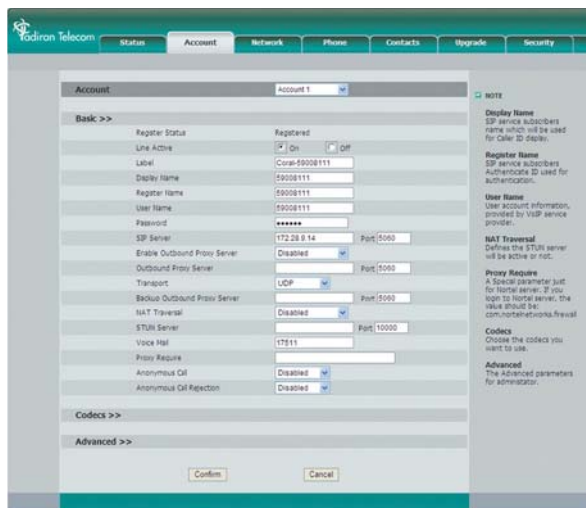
Tadiran Telecom

Status | Account | Network | Phone | Contacts | Upgrade | Security

Account | Account 1

Basic >>

| | |
|---|---|
| Register Status | Registered |
| Line Active | On / Off |
| Label | Coral-59008111 |
| Display Name | 59008111 |
| Register Name | 59008111 |
| User Name | 59008111 |
| Password | •••••• |
| SIP Server | 172.28.9.14 Port 5060 |
| Enable Outbound Proxy Server | Disabled |
| Outbound Proxy Server | Port 5060 |
| Transport | UDP |
| Backup Outbound Proxy Server | Port 5060 |
| NAT Traversal | Disabled |
| STUN Server | Port 10000 |
| Voice Mail | 17511 |
| Proxy Require | |
| Anonymous Call | Disabled |
| Anonymous Call Rejection | Disabled |

Codecs >>

Advanced >>

Confirm | Cancel

NOTE

Display Name
SIP service subscribers name which will be used for Caller ID display.

Register Name
SIP service subscribers Authenticate ID used for authentication.

User Name
User account information, provided by VoIP service provider.

NAT Traversal
Defines the STUN server will be active or not.

Proxy Require
A Special parameter just for Nortel server. If you login to Nortel server, the value should be: com.nortelnetworks.firewall

Codecs
Choose the codecs you want to use.

Advanced
The Advanced parameters for admintrator.